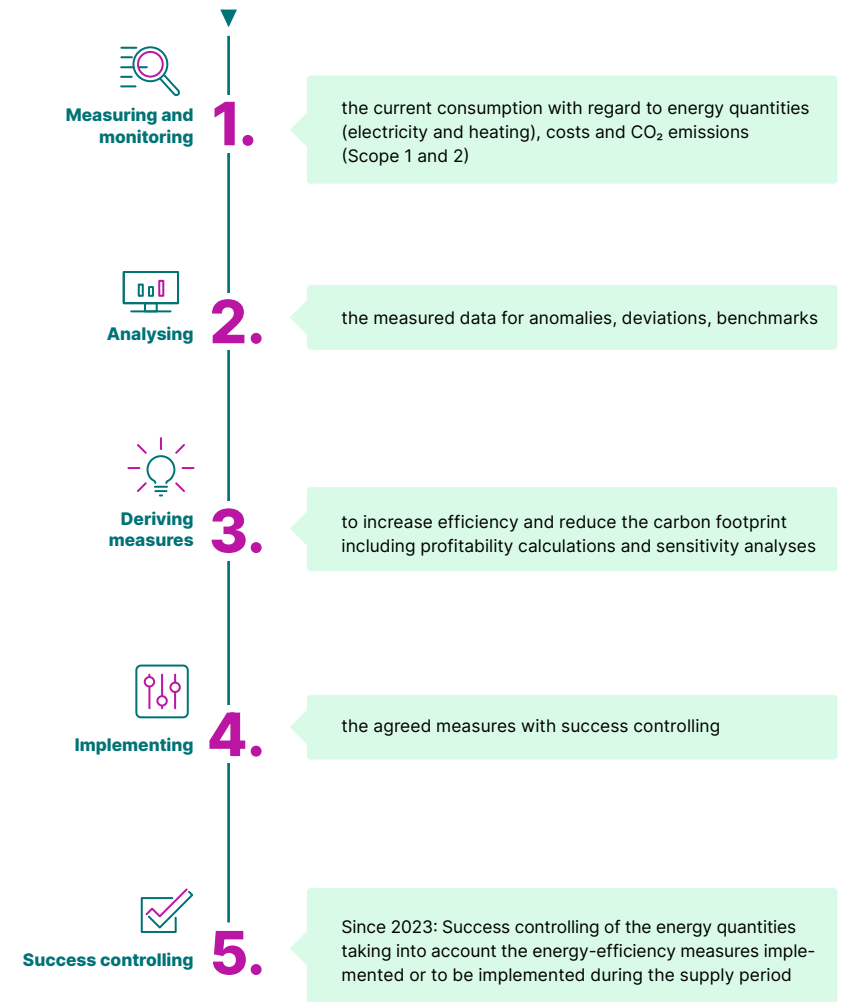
Measuring and monitoring

1.

the current consumption with regard to energy quantities (electricity and heating), costs and $CO_2$ emissions (Scope 1 and 2)

Analysing

2.

the measured data for anomalies, deviations, benchmarks

Deriving measures

3.

to increase efficiency and reduce the carbon footprint including profitability calculations and sensitivity analyses

Implementing

4.

the agreed measures with success controlling

Success controlling

5.

Since 2023: Success controlling of the energy quantities taking into account the energy-efficiency measures implemented or to be implemented during the supply period